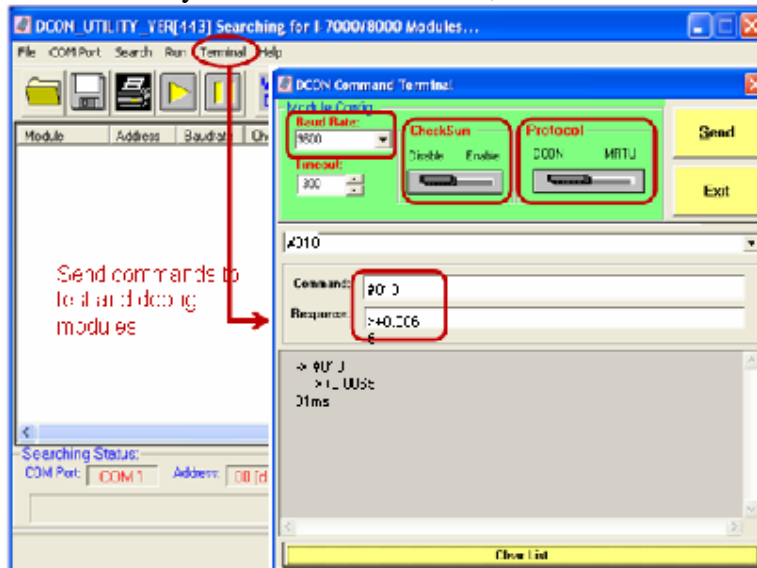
DCON_UTILITY_VER[443] Searching for I-7000/8000 Modules...

File COM Port Search Run Terminal Help

Module Address Baudrate Ch

Send commands to test and debug modules

Searching Status:
COM Port: COM 1 Address: 00 [d

DCON Command Terminal

Module Config
Baud Rate:
9600
Timeout:
300

CheckSum
Disable Enable

Protocol
DCON MRTU

Send

Exit

#010

Command: #010
Response: >+0.006 6

-> #010
>+0.0066
31ms

Clear List